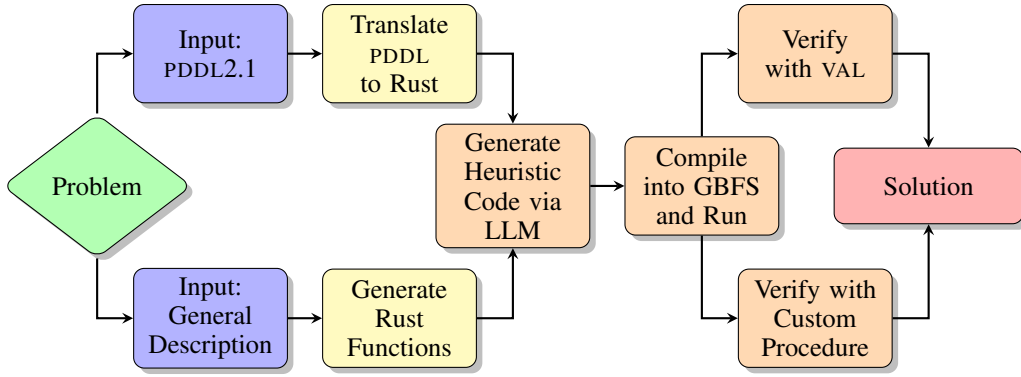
Problem

Input: PDDL2.1

Translate PDDL to Rust

Input: General Description

Generate Rust Functions

Generate Heuristic Code via LLM

Compile into GBFS and Run

Verify with VAL

Verify with Custom Procedure

Solution